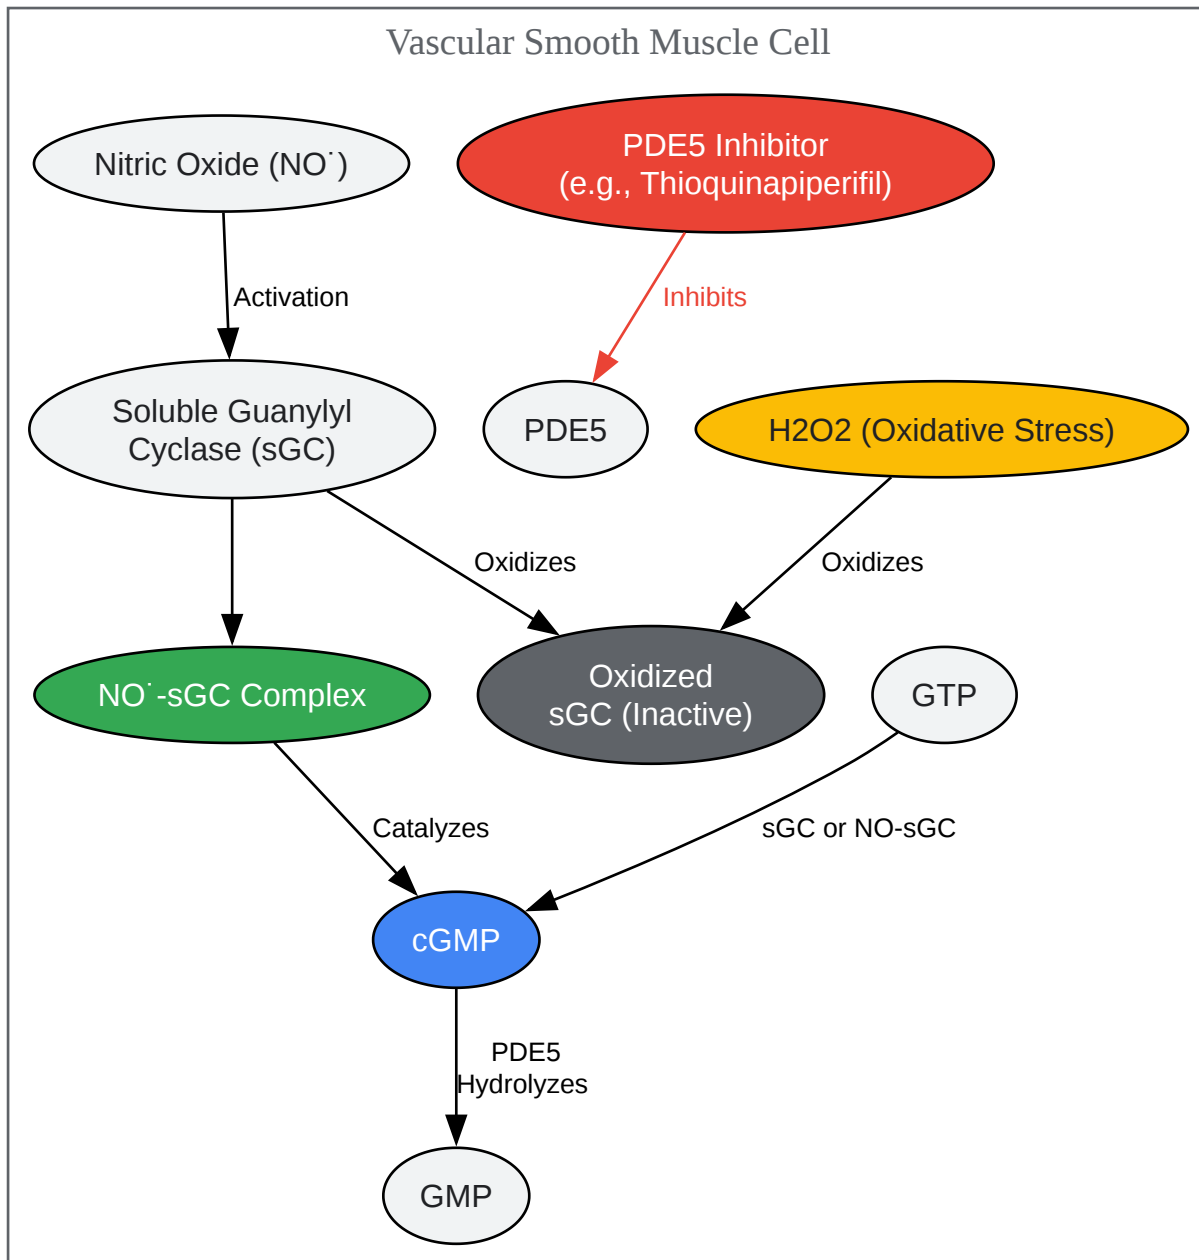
Vascular Smooth Muscle Cell

Nitric Oxide (NO˙)

PDE5 Inhibitor
(e.g., Thioquinapiperifil)

Activation

Inhibits

Soluble Guanylyl
Cyclase (sGC)

PDE5

H2O2 (Oxidative Stress)

Oxidizes

Oxidizes

NO˙-sGC Complex

Oxidized
sGC (Inactive)

GTP

Catalyzes

sGC or NO-sGC

cGMP

PDE5
Hydrolyzes

GMP